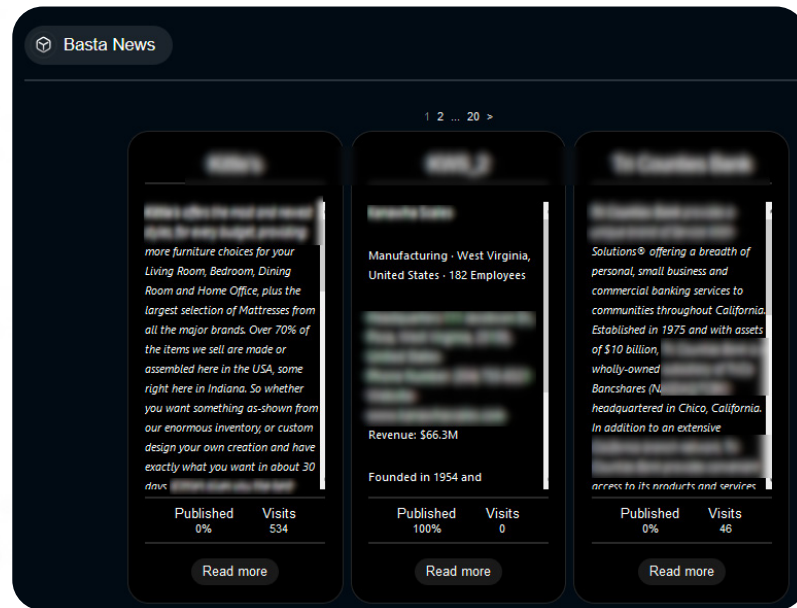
Basta News

1 2 ... 20 >

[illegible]

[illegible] more furniture choices for your Living Room, Bedroom, Dining Room and Home Office, plus the largest selection of Mattresses from all the major brands. Over 70% of the items we sell are made or assembled here in the USA, some right here in Indiana. So whether you want something as-shown from our enormous inventory, or custom design your own creation and have exactly what you want in about 30 days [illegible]

| Published | Visits |
|---|---|
| 0% | 534 |

Read more

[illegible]

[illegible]

Manufacturing · West Virginia, United States · 182 Employees

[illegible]

Revenue: $66.3M

Founded in 1954 and

| Published | Visits |
|---|---|
| 100% | 0 |

Read more

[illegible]

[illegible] Solutions® offering a breadth of personal, small business and commercial banking services to communities throughout California. Established in 1975 and with assets of $10 billion, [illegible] wholly-owned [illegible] Bancshares (N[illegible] headquartered in Chico, California. In addition to an extensive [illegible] access to its products and services

| Published | Visits |
|---|---|
| 0% | 46 |

Read more